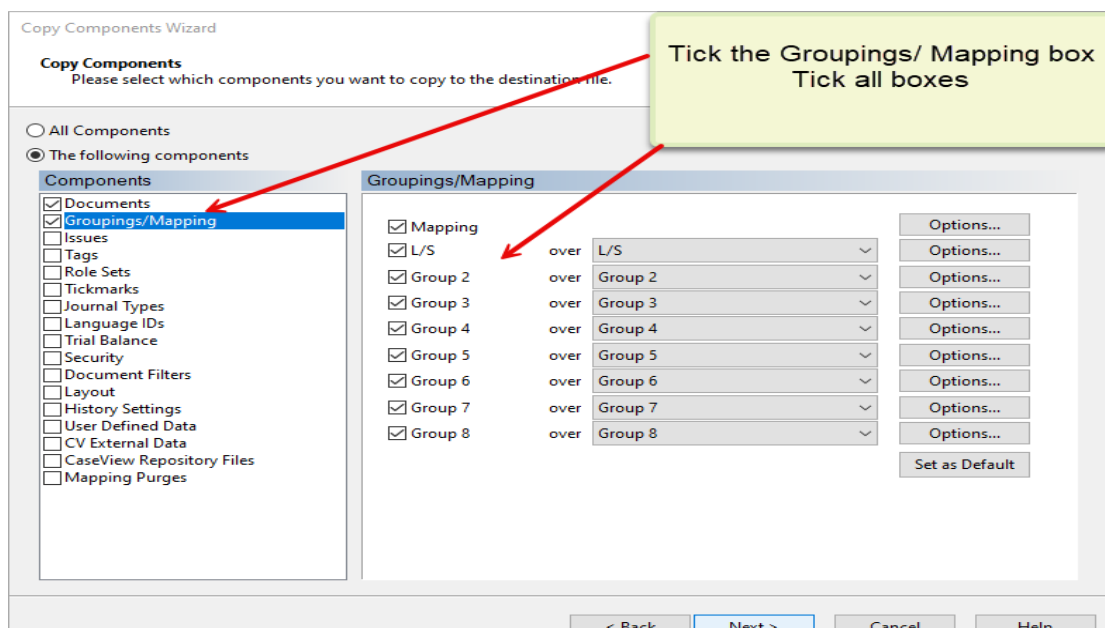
Copy Components Wizard

Copy Components
Please select which components you want to copy to the destination file.

Tick the Groupings/ Mapping box
Tick all boxes

All Components
The following components

Components
Documents
Groupings/Mapping
Issues
Tags
Role Sets
Tickmarks
Journal Types
Language IDs
Trial Balance
Security
Document Filters
Layout
History Settings
User Defined Data
CV External Data
CaseView Repository Files
Mapping Purges

Groupings/Mapping

| | | | |
|---|---|---|---|
| Mapping | | | Options... |
| L/S | over | L/S | Options... |
| Group 2 | over | Group 2 | Options... |
| Group 3 | over | Group 3 | Options... |
| Group 4 | over | Group 4 | Options... |
| Group 5 | over | Group 5 | Options... |
| Group 6 | over | Group 6 | Options... |
| Group 7 | over | Group 7 | Options... |
| Group 8 | over | Group 8 | Options... |

Set as Default

< Back Next > Cancel Help